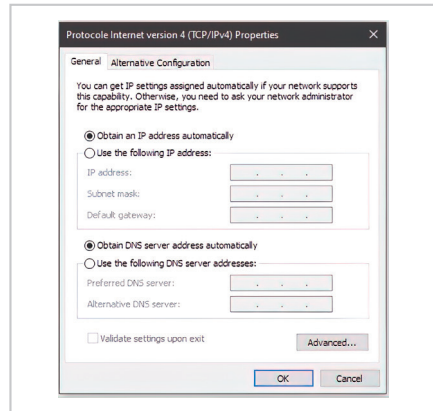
Protocole Internet version 4 (TCP/IPv4) Properties

General Alternative Configuration

You can get IP settings assigned automatically if your network supports this capability. Otherwise, you need to ask your network administrator for the appropriate IP settings.

Obtain an IP address automatically

Use the following IP address:

IP address:

Subnet mask:

Default gateway:

Obtain DNS server address automatically

Use the following DNS server addresses:

Preferred DNS server:

Alternative DNS server:

Validate settings upon exit

Advanced...

OK

Cancel